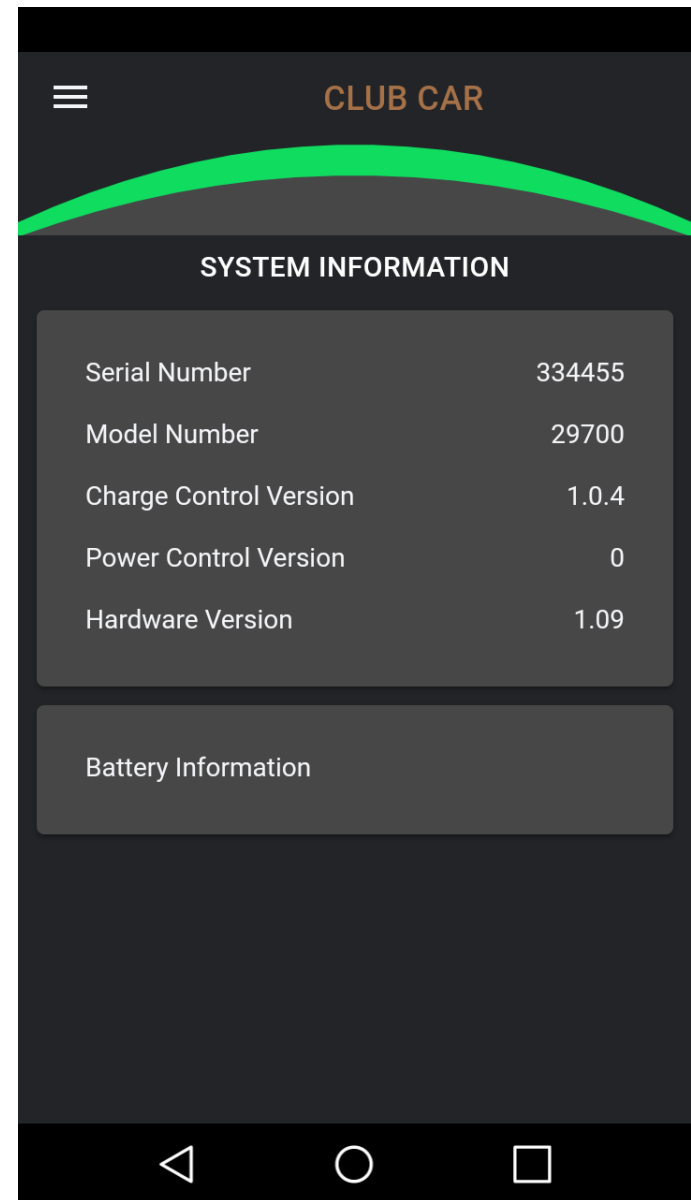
CLUB CAR

SYSTEM INFORMATION

| | |
|---|---|
| Serial Number | 334455 |
| Model Number | 29700 |
| Charge Control Version | 1.0.4 |
| Power Control Version | 0 |
| Hardware Version | 1.09 |

Battery Information